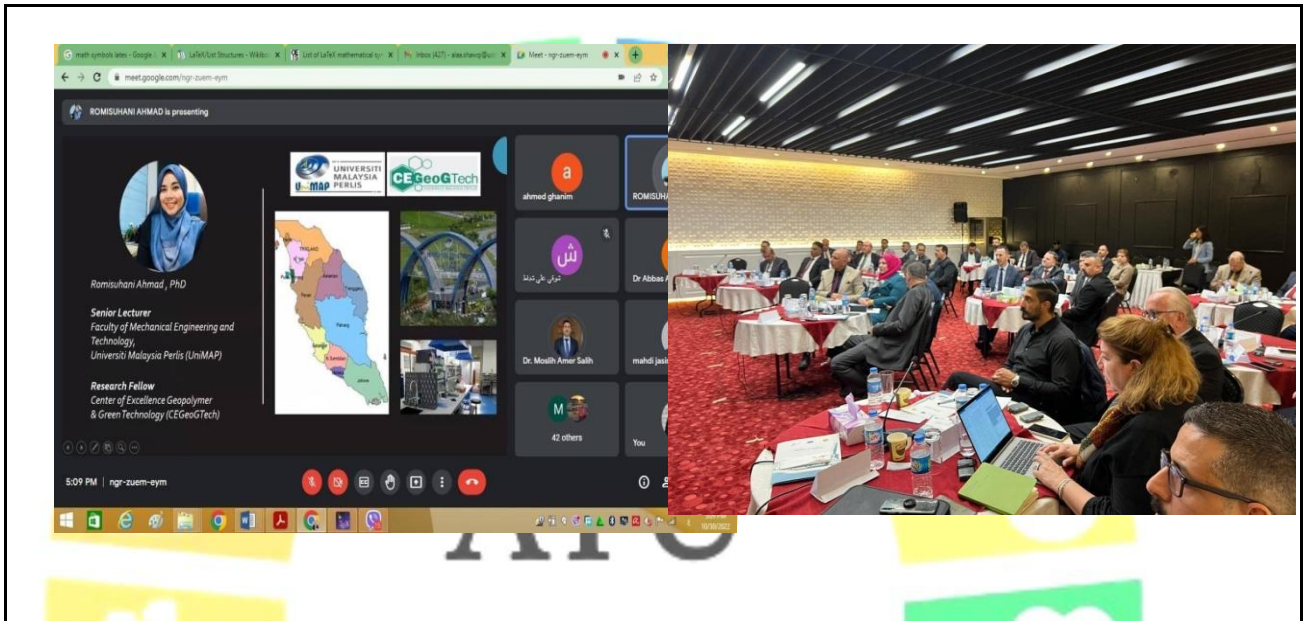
math symbols latex - Google | LaTeX/List Structures - Wikibo | List of LaTeX mathematical sy | Inbox (427) - alaa.shawqi@uo | Meet - ngr-zuem-eym

meet.google.com/ngr-zuem-eym

ROMISUHANI AHMAD is presenting

UNIVERSITI MALAYSIA PERLIS UniMAP

CEGeoGTech

Romisuhani Ahmad , PhD

Senior Lecturer
Faculty of Mechanical Engineering and Technology,
Universiti Malaysia Perlis (UniMAP)

Research Fellow
Center of Excellence Geopolymer & Green Technology (CEGeoGTech)

a
ahmed ghanim

ROMISUHA

ش
شوقي علي شذى

Dr Abbas A

Dr. Moslih Amer Salih

mahdi jasi

M
42 others

You

5:09 PM | ngr-zuem-eym

10/10/2022